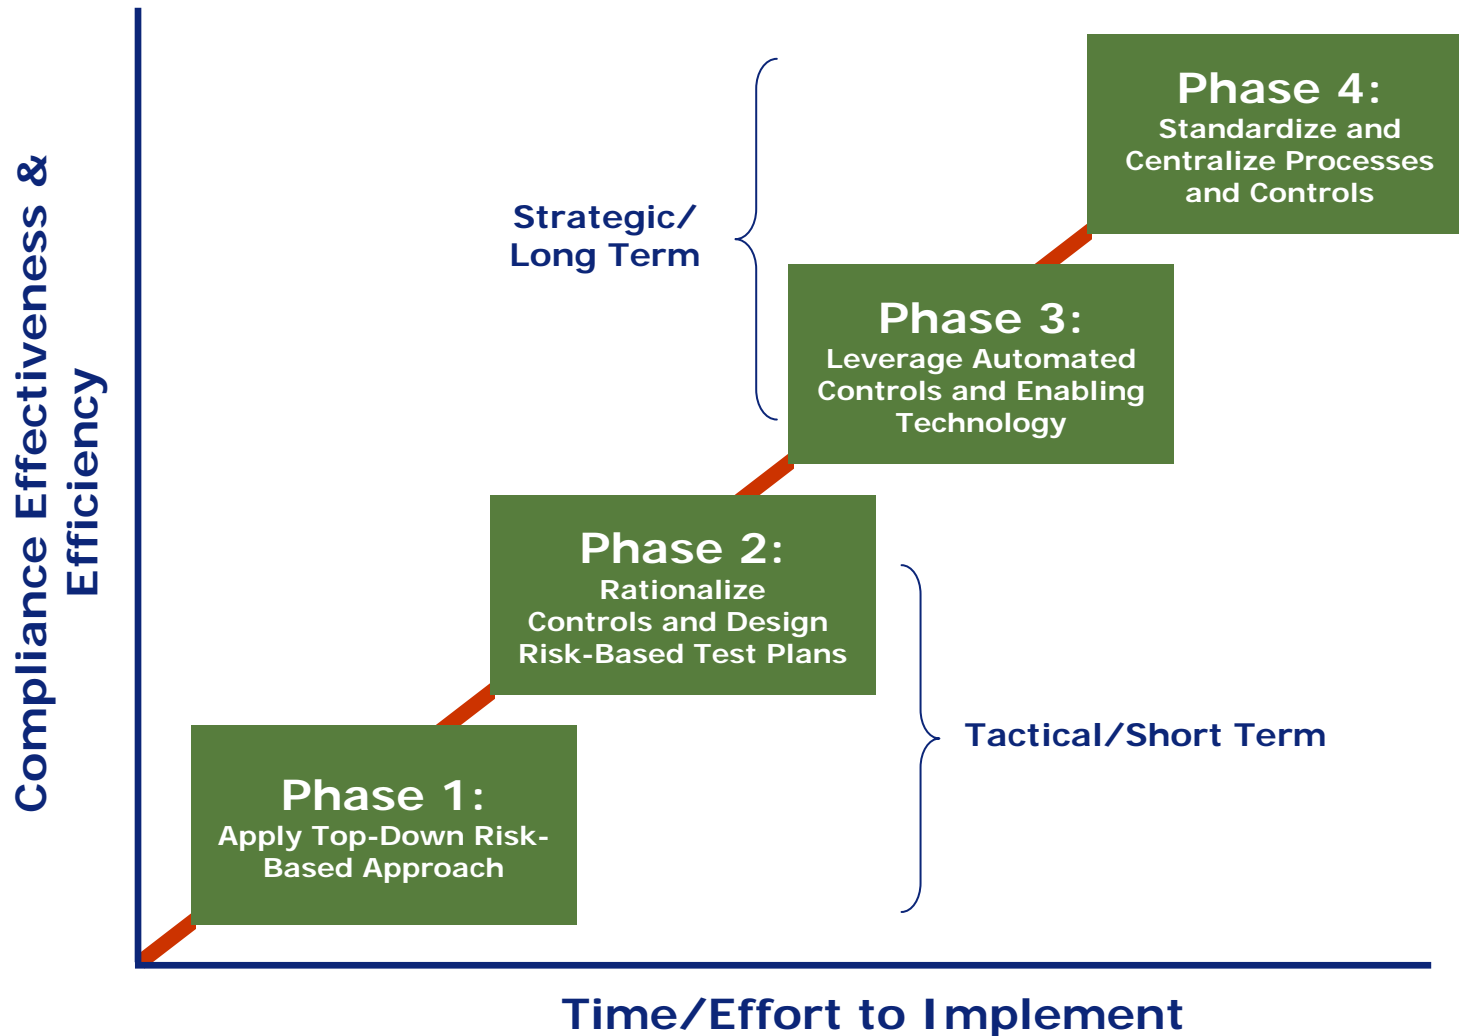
Compliance Effectiveness & Efficiency

Strategic/ Long Term

Phase 4:
Standardize and Centralize Processes and Controls

Phase 3:
Leverage Automated Controls and Enabling Technology

Phase 2:
Rationalize Controls and Design Risk-Based Test Plans

Tactical/Short Term

Phase 1:
Apply Top-Down Risk-Based Approach

Time/Effort to Implement